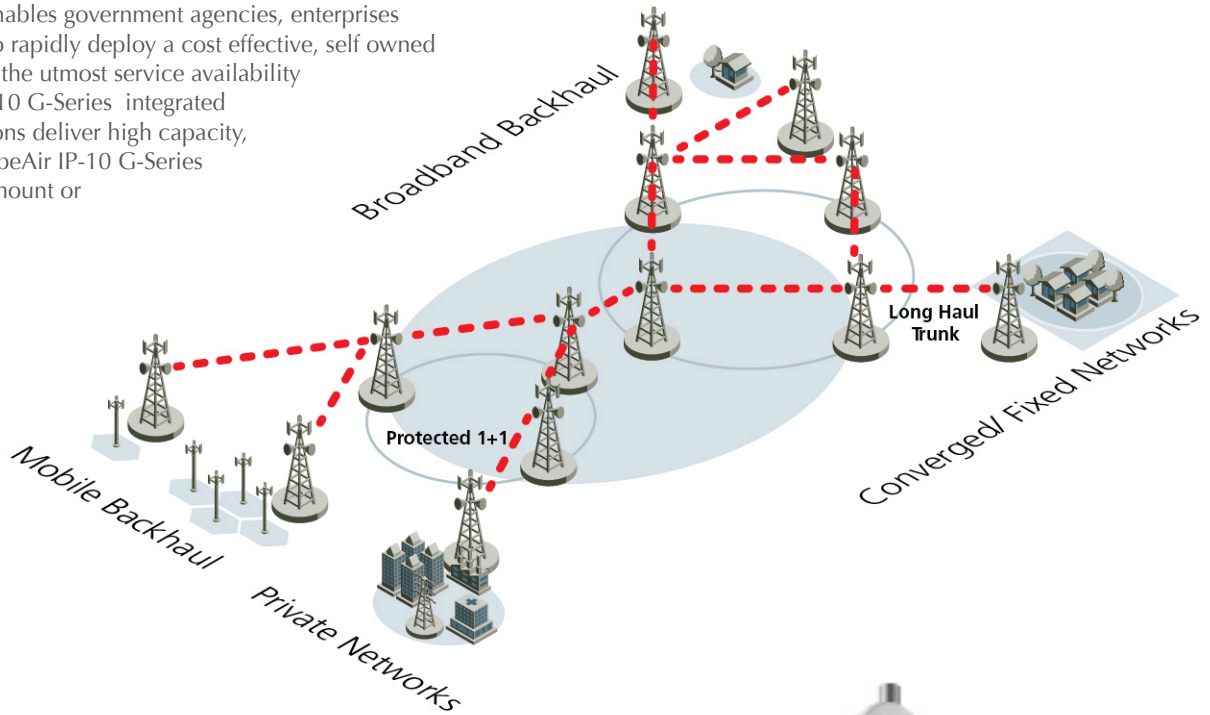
nables government agencies, enterprises
o rapidly deploy a cost effective, self owned
the utmost service availability
10 G-Series integrated
ons deliver high capacity,
peAir IP-10 G-Series
nount or

Broadband Backhaul

Long Haul Trunk

Converged/ Fixed Networks

Protected 1+1

Mobile Backhaul

Private Networks